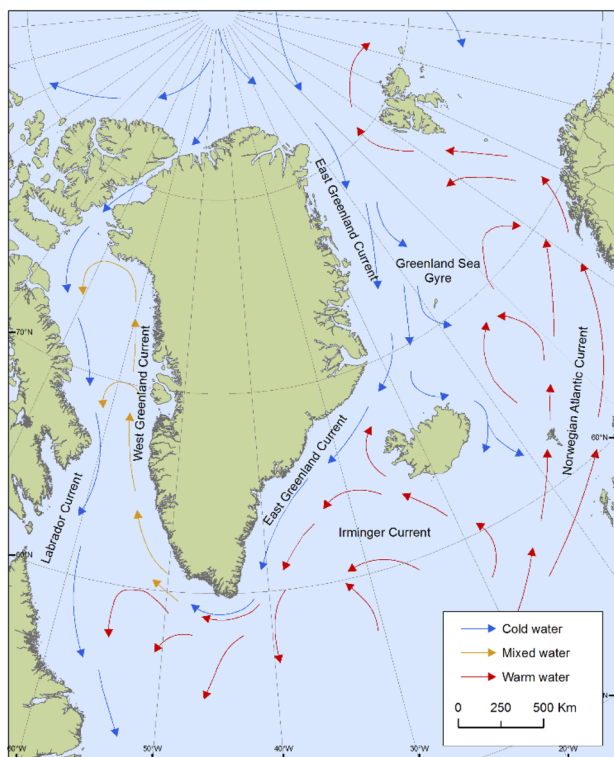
East Greenland Current

Greenland Sea Gyre

70°N

West Greenland Current

Norwegian Atlantic Current

60°N

Labrador Current

East Greenland Current

Irminger Current

60°N

Cold water

Mixed water

Warm water

0 250 500 Km

60°W

50°W

40°W

30°W

20°W